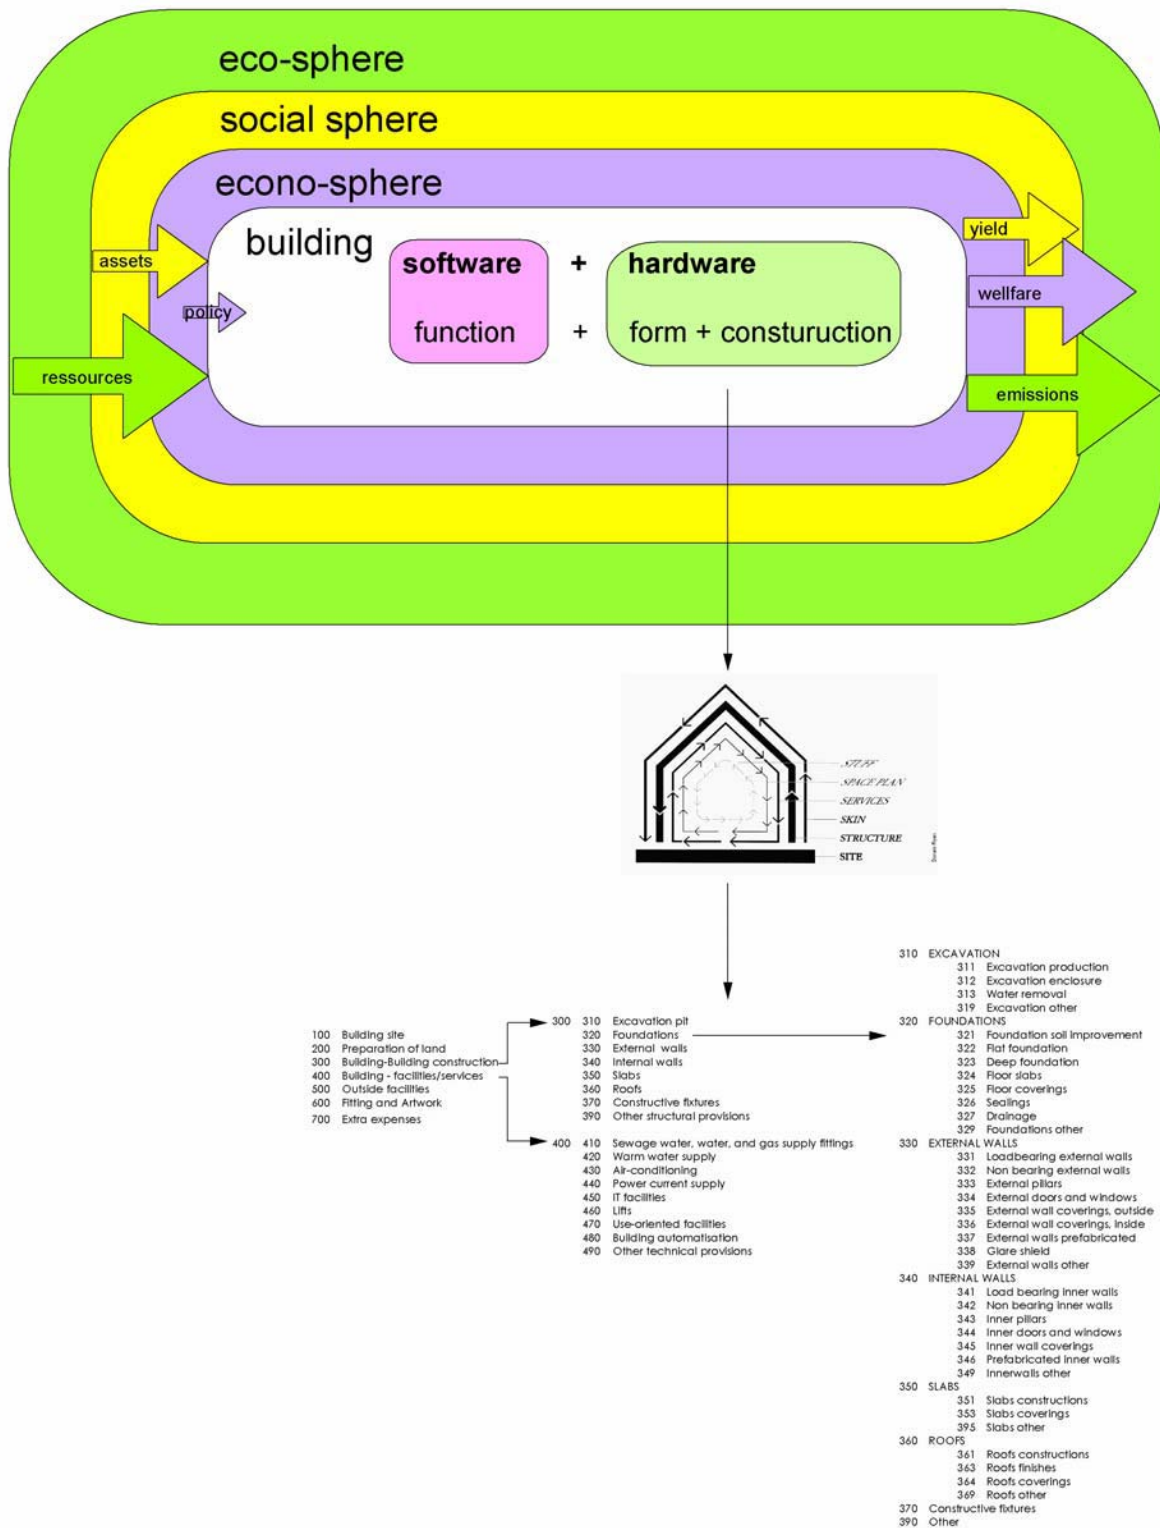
eco-sphere

social sphere

econo-sphere

building

software + hardware

function + form + consturuction

assets

policy

ressources

yield

wellfare

emissions

STUFF
SPACE PLAN
SERVICES
SKIN
STRUCTURE
SITE

100 Building site
200 Preparation of land
300 Building-Building construction
400 Building - facilities/services
500 Outside facilities
600 Fitting and Artwork
700 Extra expenses

300 310 Excavation pit
320 Foundations
330 External walls
340 Internal walls
350 Slabs
360 Roofs
370 Constructive fixtures
390 Other structural provisions

400 410 Sewage water, water, and gas supply fittings
420 Warm water supply
430 Air-conditioning
440 Power current supply
450 IT facilities
460 Lifts
470 Use-oriented facilities
480 Building automatisation
490 Other technical provisions

310 EXCAVATION
311 Excavation production
312 Excavation enclosure
313 Water removal
319 Excavation other
320 FOUNDATIONS
321 Foundation soil improvement
322 Flat foundation
323 Deep foundation
324 Floor slabs
325 Floor coverings
326 Sealings
327 Drainage
329 Foundations other
330 EXTERNAL WALLS
331 Loadbearing external walls
332 Non bearing external walls
333 External pillars
334 External doors and windows
335 External wall coverings, outside
336 External wall coverings, inside
337 External walls prefabricated
338 Glare shield
339 External walls other
340 INTERNAL WALLS
341 Load bearing inner walls
342 Non bearing inner walls
343 Inner pillars
344 Inner doors and windows
345 Inner wall coverings
346 Prefabricated inner walls
349 Innerwalls other
350 SLABS
351 Slabs constructions
353 Slabs coverings
395 Slabs other
360 ROOFS
361 Roofs constructions
363 Roofs finishes
364 Roofs coverings
369 Roofs other
370 Constructive fixtures
390 Other